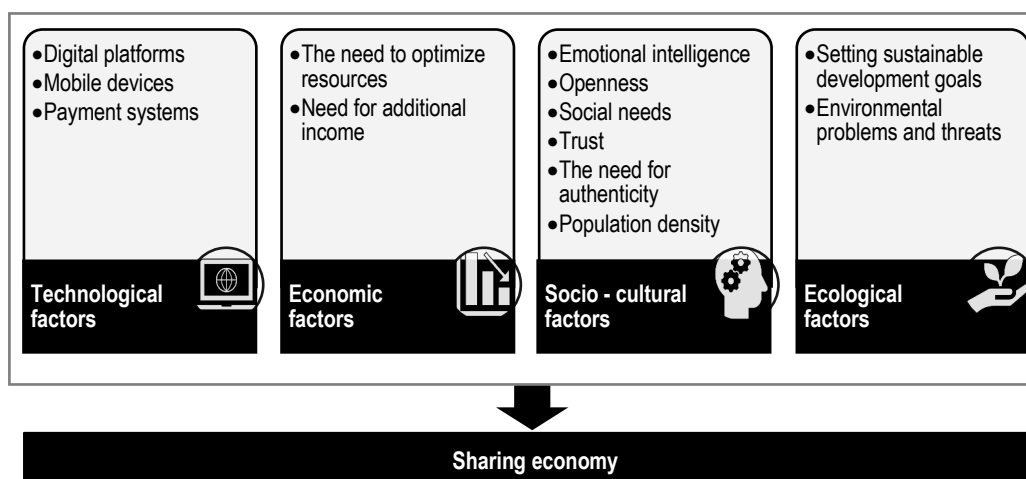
•Digital platforms
•Mobile devices
•Payment systems

Technological factors

•The need to optimize resources
•Need for additional income

Economic factors

•Emotional intelligence
•Openness
•Social needs
•Trust
•The need for authenticity
•Population density

Socio - cultural factors

•Setting sustainable development goals
•Environmental problems and threats

Ecological factors

Sharing economy